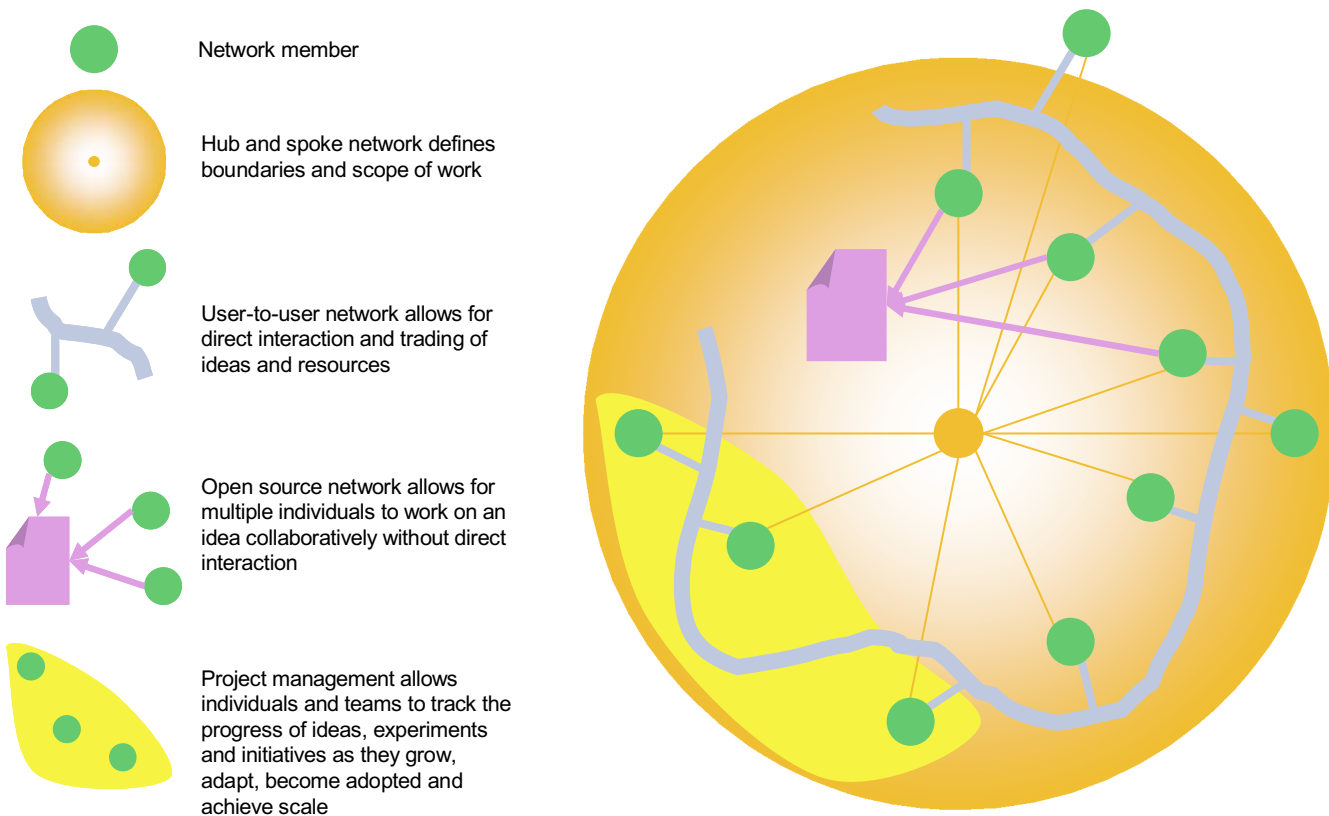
Network member

Hub and spoke network defines boundaries and scope of work

User-to-user network allows for direct interaction and trading of ideas and resources

Open source network allows for multiple individuals to work on an idea collaboratively without direct interaction

Project management allows individuals and teams to track the progress of ideas, experiments and initiatives as they grow, adapt, become adopted and achieve scale